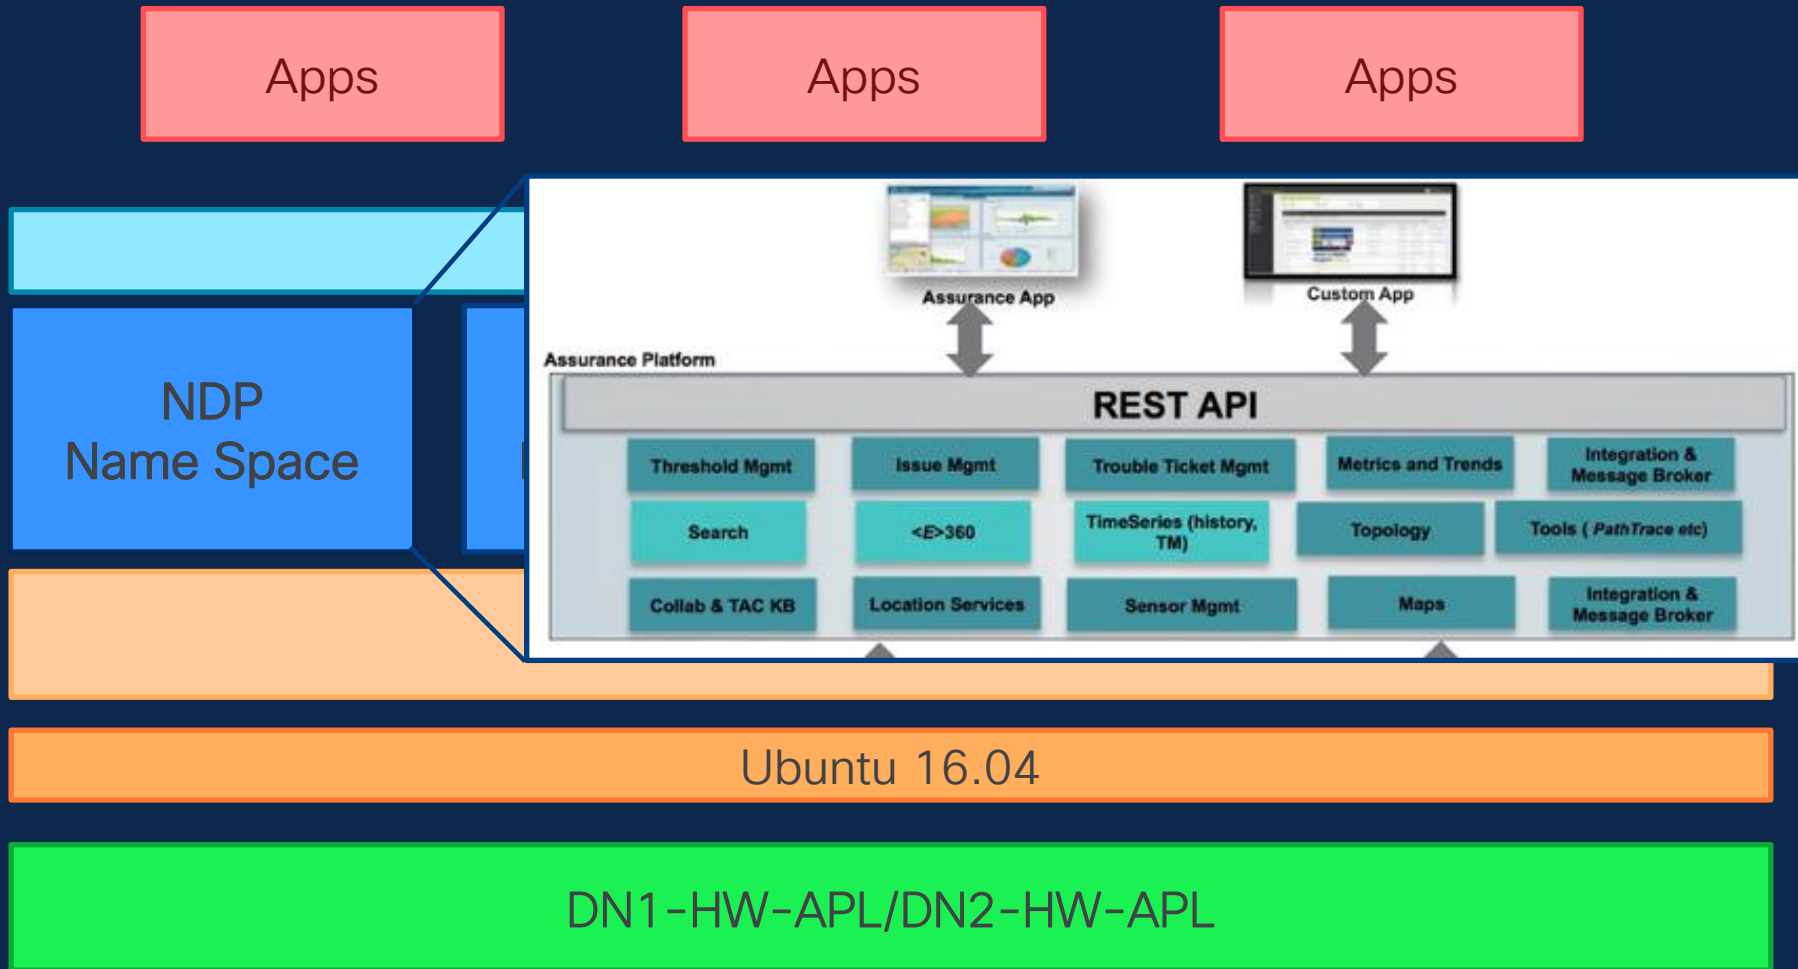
Apps

Apps

Apps

NDP
Name Space

Assurance App

Custom App

Assurance Platform

REST API

Threshold Mgmt

Issue Mgmt

Trouble Ticket Mgmt

Metrics and Trends

Integration & Message Broker

Search

<E>360

TimeSeries (history, TM)

Topology

Tools ( PathTrace etc)

Collab & TAC KB

Location Services

Sensor Mgmt

Maps

Integration & Message Broker

Ubuntu 16.04

DN1-HW-APL/DN2-HW-APL